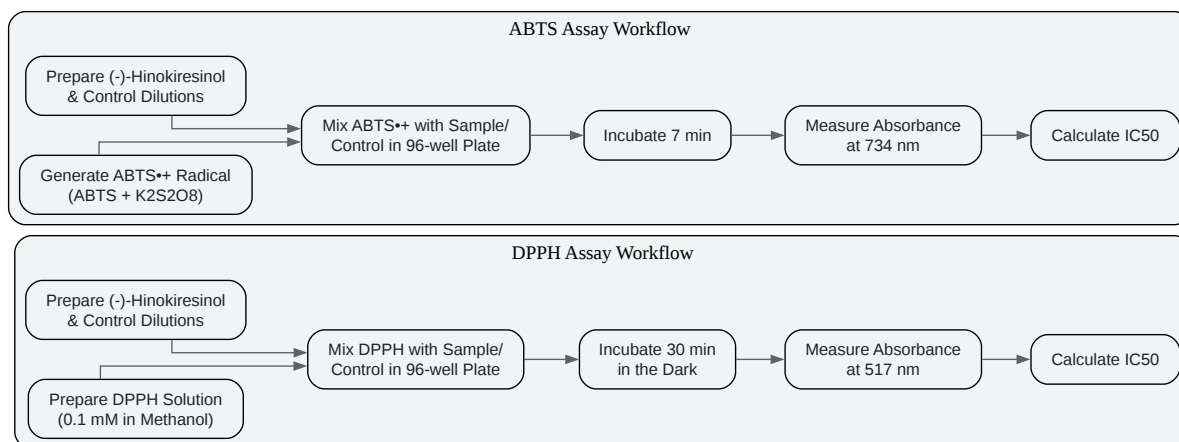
ABTS Assay Workflow

Prepare (-)-Hinokiresinol & Control Dilutions

Generate ABTS•+ Radical (ABTS + K2S2O8)

Mix ABTS•+ with Sample/ Control in 96-well Plate

Incubate 7 min

Measure Absorbance at 734 nm

Calculate IC50

DPPH Assay Workflow

Prepare (-)-Hinokiresinol & Control Dilutions

Prepare DPPH Solution (0.1 mM in Methanol)

Mix DPPH with Sample/ Control in 96-well Plate

Incubate 30 min in the Dark

Measure Absorbance at 517 nm

Calculate IC50